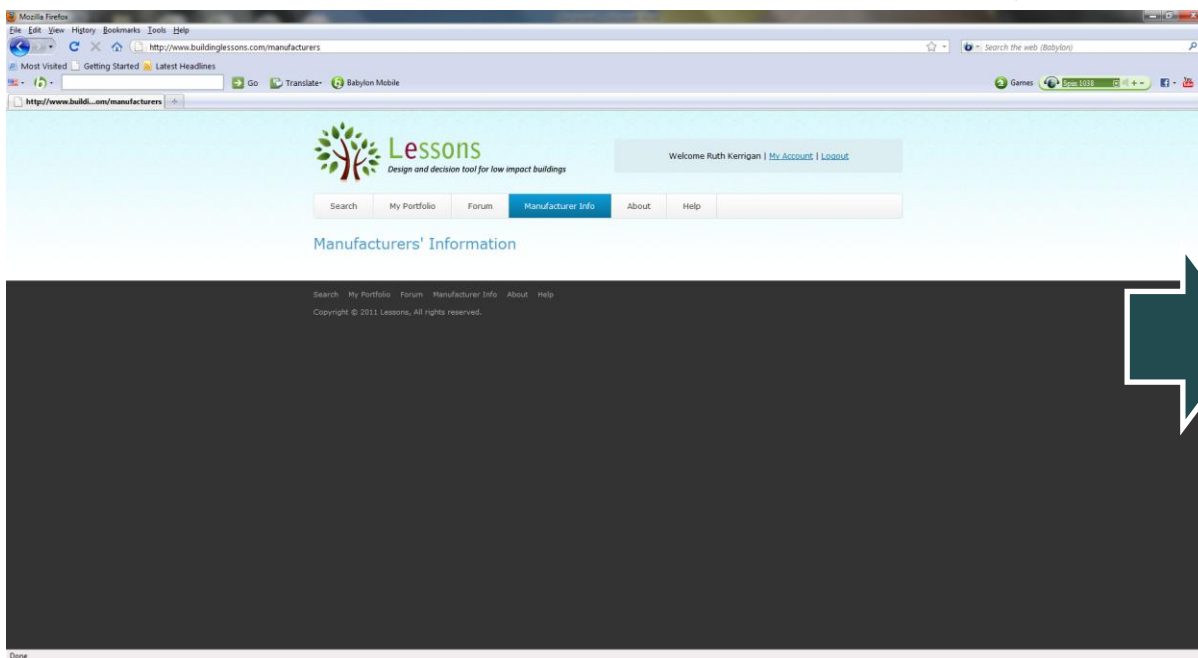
Mozilla Firefox
File Edit View History Bookmarks Tools Help
http://www.buildinglessons.com/manufacturers
Search the web (Babylon)
Most Visited Getting Started Latest Headlines
Go Translate Babylon Mobile
Games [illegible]
http://www.buildi...om/manufacturers

Lessons
Design and decision tool for low impact buildings

Welcome Ruth Kerrigan | My Account | Logout

Search My Portfolio Forum Manufacturer Info About Help

Manufacturers' Information

Search My Portfolio Forum Manufacturer Info About Help
Copyright © 2011 Lessons, All rights reserved.

Done